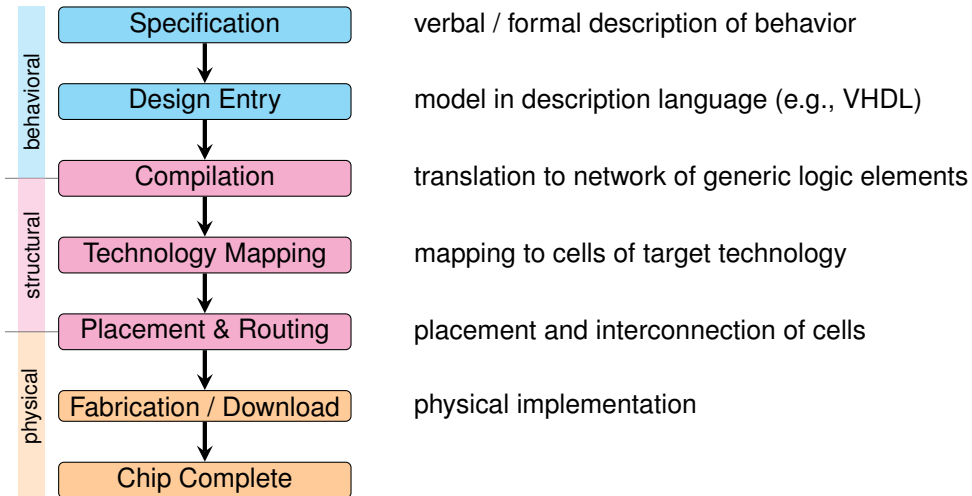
behavioral

structural

physical

Specification

verbal / formal description of behavior

Design Entry

model in description language (e.g., VHDL)

Compilation

translation to network of generic logic elements

Technology Mapping

mapping to cells of target technology

Placement & Routing

placement and interconnection of cells

Fabrication / Download

physical implementation

Chip Complete